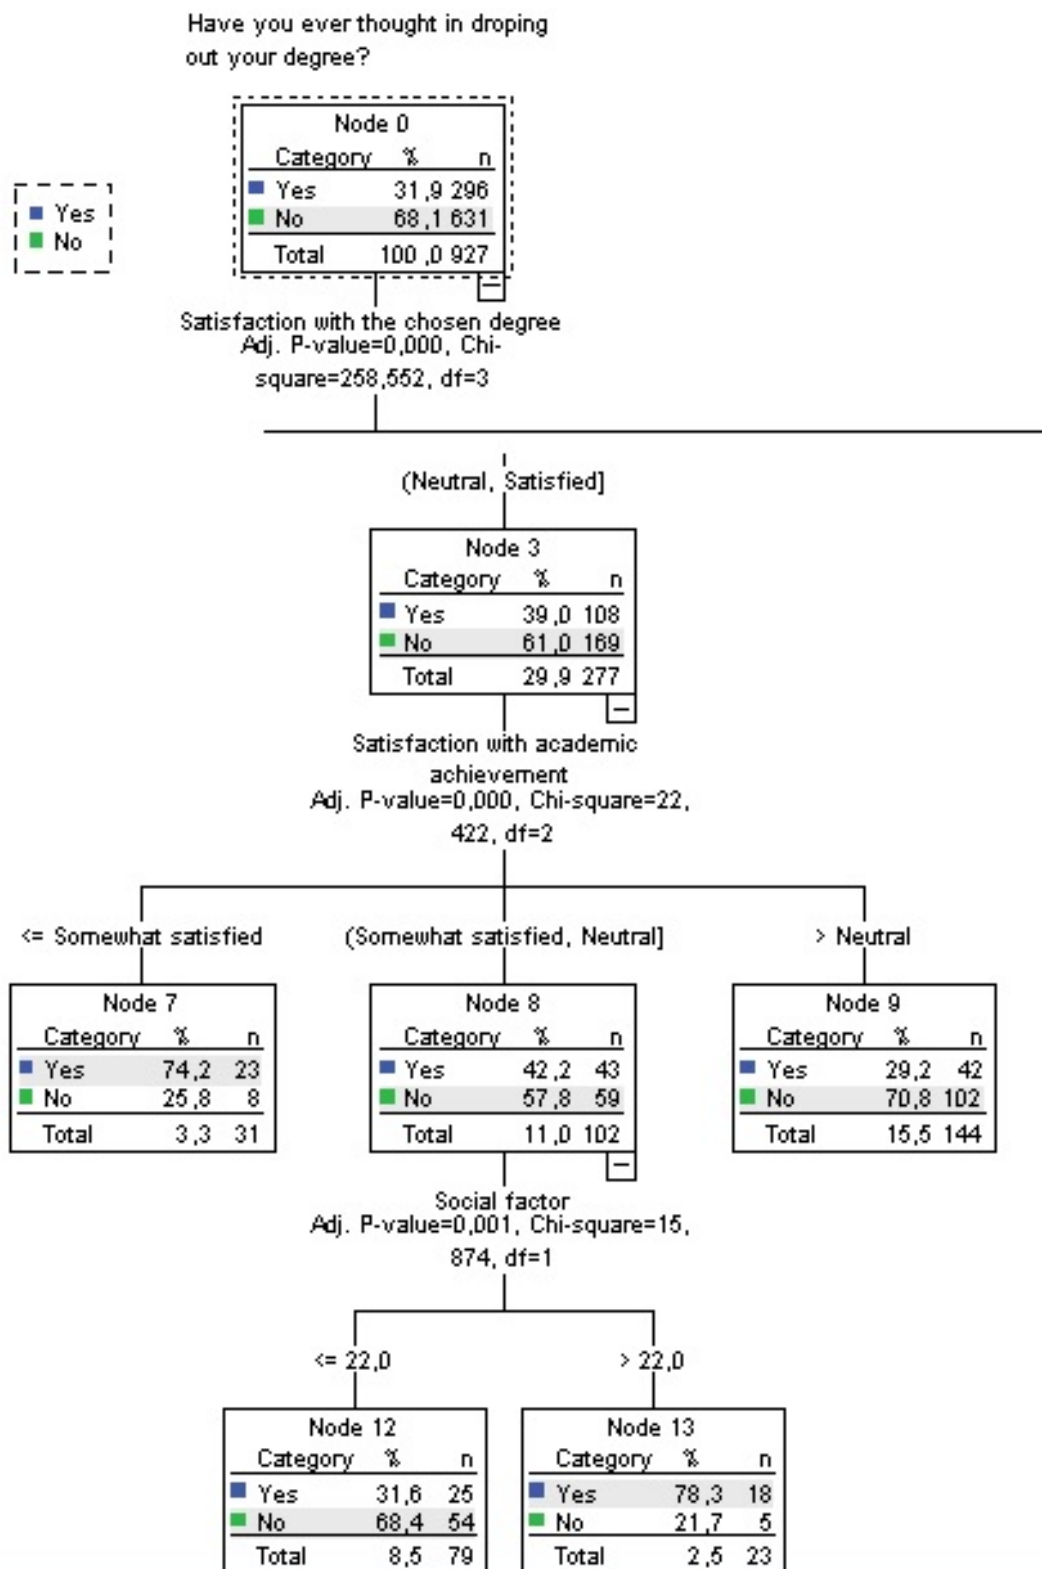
Have you ever thought in droping out your degree?

Yes
No

Node 0

| Category | % | n |
|---|---|---|
| Yes | 31,9 | 296 |
| No | 68,1 | 631 |
| Total | 100,0 | 927 |

Satisfaction with the chosen degree
Adj. P-value=0,000, Chi-square=258,552, df=3

(Neutral, Satisfied]

Node 3

| Category | % | n |
|---|---|---|
| Yes | 39,0 | 108 |
| No | 61,0 | 169 |
| Total | 29,9 | 277 |

Satisfaction with academic achievement
Adj. P-value=0,000, Chi-square=22,422, df=2

<= Somewhat satisfied

Node 7

| Category | % | n |
|---|---|---|
| Yes | 74,2 | 23 |
| No | 25,8 | 8 |
| Total | 3,3 | 31 |

(Somewhat satisfied, Neutral]

Node 8

| Category | % | n |
|---|---|---|
| Yes | 42,2 | 43 |
| No | 57,8 | 59 |
| Total | 11,0 | 102 |

> Neutral

Node 9

| Category | % | n |
|---|---|---|
| Yes | 29,2 | 42 |
| No | 70,8 | 102 |
| Total | 15,5 | 144 |

Social factor
Adj. P-value=0,001, Chi-square=15,874, df=1

<= 22,0

Node 12

| Category | % | n |
|---|---|---|
| Yes | 31,6 | 25 |
| No | 68,4 | 54 |
| Total | 8,5 | 79 |

> 22,0

Node 13

| Category | % | n |
|---|---|---|
| Yes | 78,3 | 18 |
| No | 21,7 | 5 |
| Total | 2,5 | 23 |